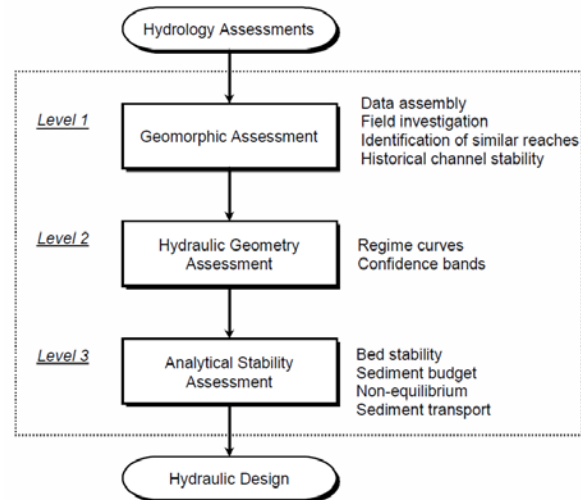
Hydrology Assessments

Level 1

Geomorphic Assessment

Data assembly
Field investigation
Identification of similar reaches
Historical channel stability

Level 2

Hydraulic Geometry Assessment

Regime curves
Confidence bands

Level 3

Analytical Stability Assessment

Bed stability
Sediment budget
Non-equilibrium
Sediment transport

Hydraulic Design